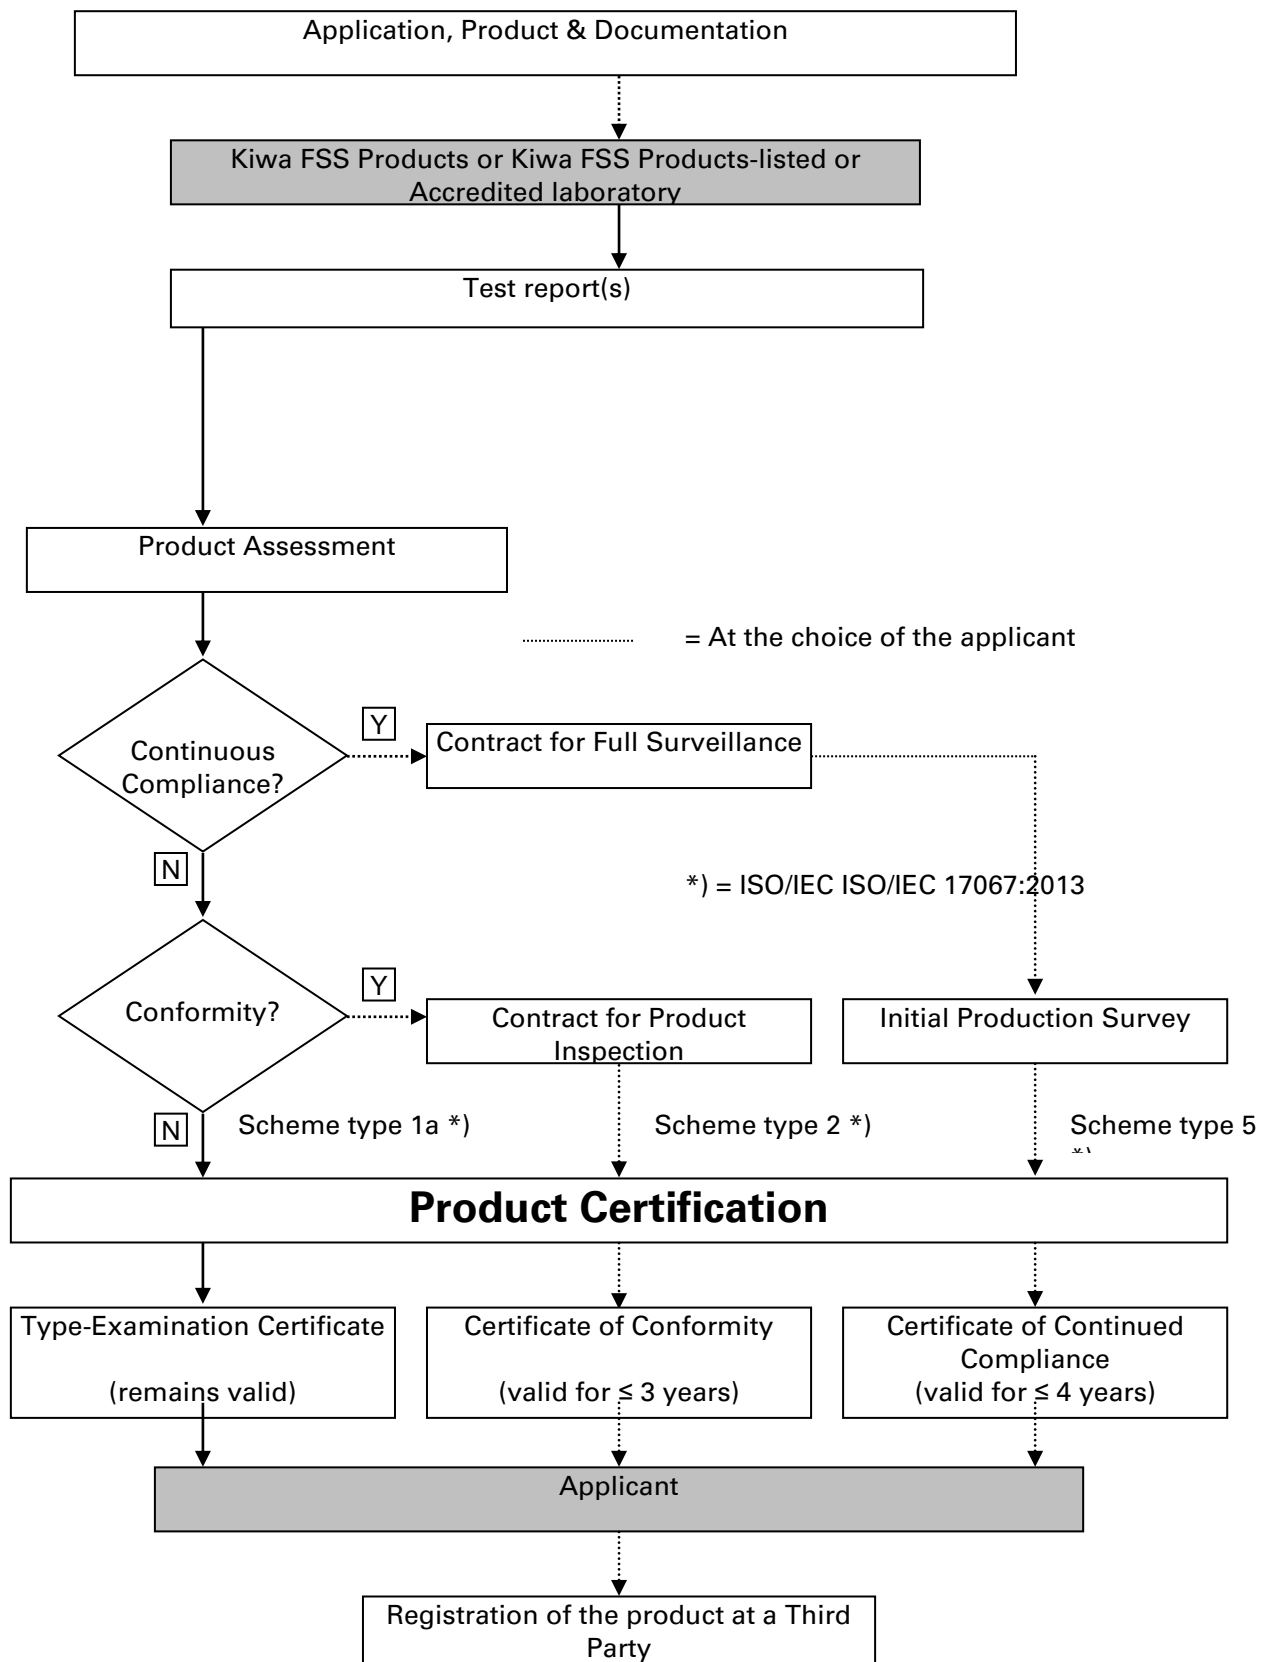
Application, Product & Documentation

Kiwa FSS Products or Kiwa FSS Products-listed or Accredited laboratory

Test report(s)

Product Assessment

= At the choice of the applicant

Continuous Compliance?

Y

Contract for Full Surveillance

N

*) = ISO/IEC ISO/IEC 17067:2013

Conformity?

Y

Contract for Product Inspection

Initial Production Survey

N

Scheme type 1a *)

Scheme type 2 *)

Scheme type 5 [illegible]

**Product Certification**

Type-Examination Certificate

(remains valid)

Certificate of Conformity

(valid for ≤ 3 years)

Certificate of Continued Compliance

(valid for ≤ 4 years)

Applicant

Registration of the product at a Third Party